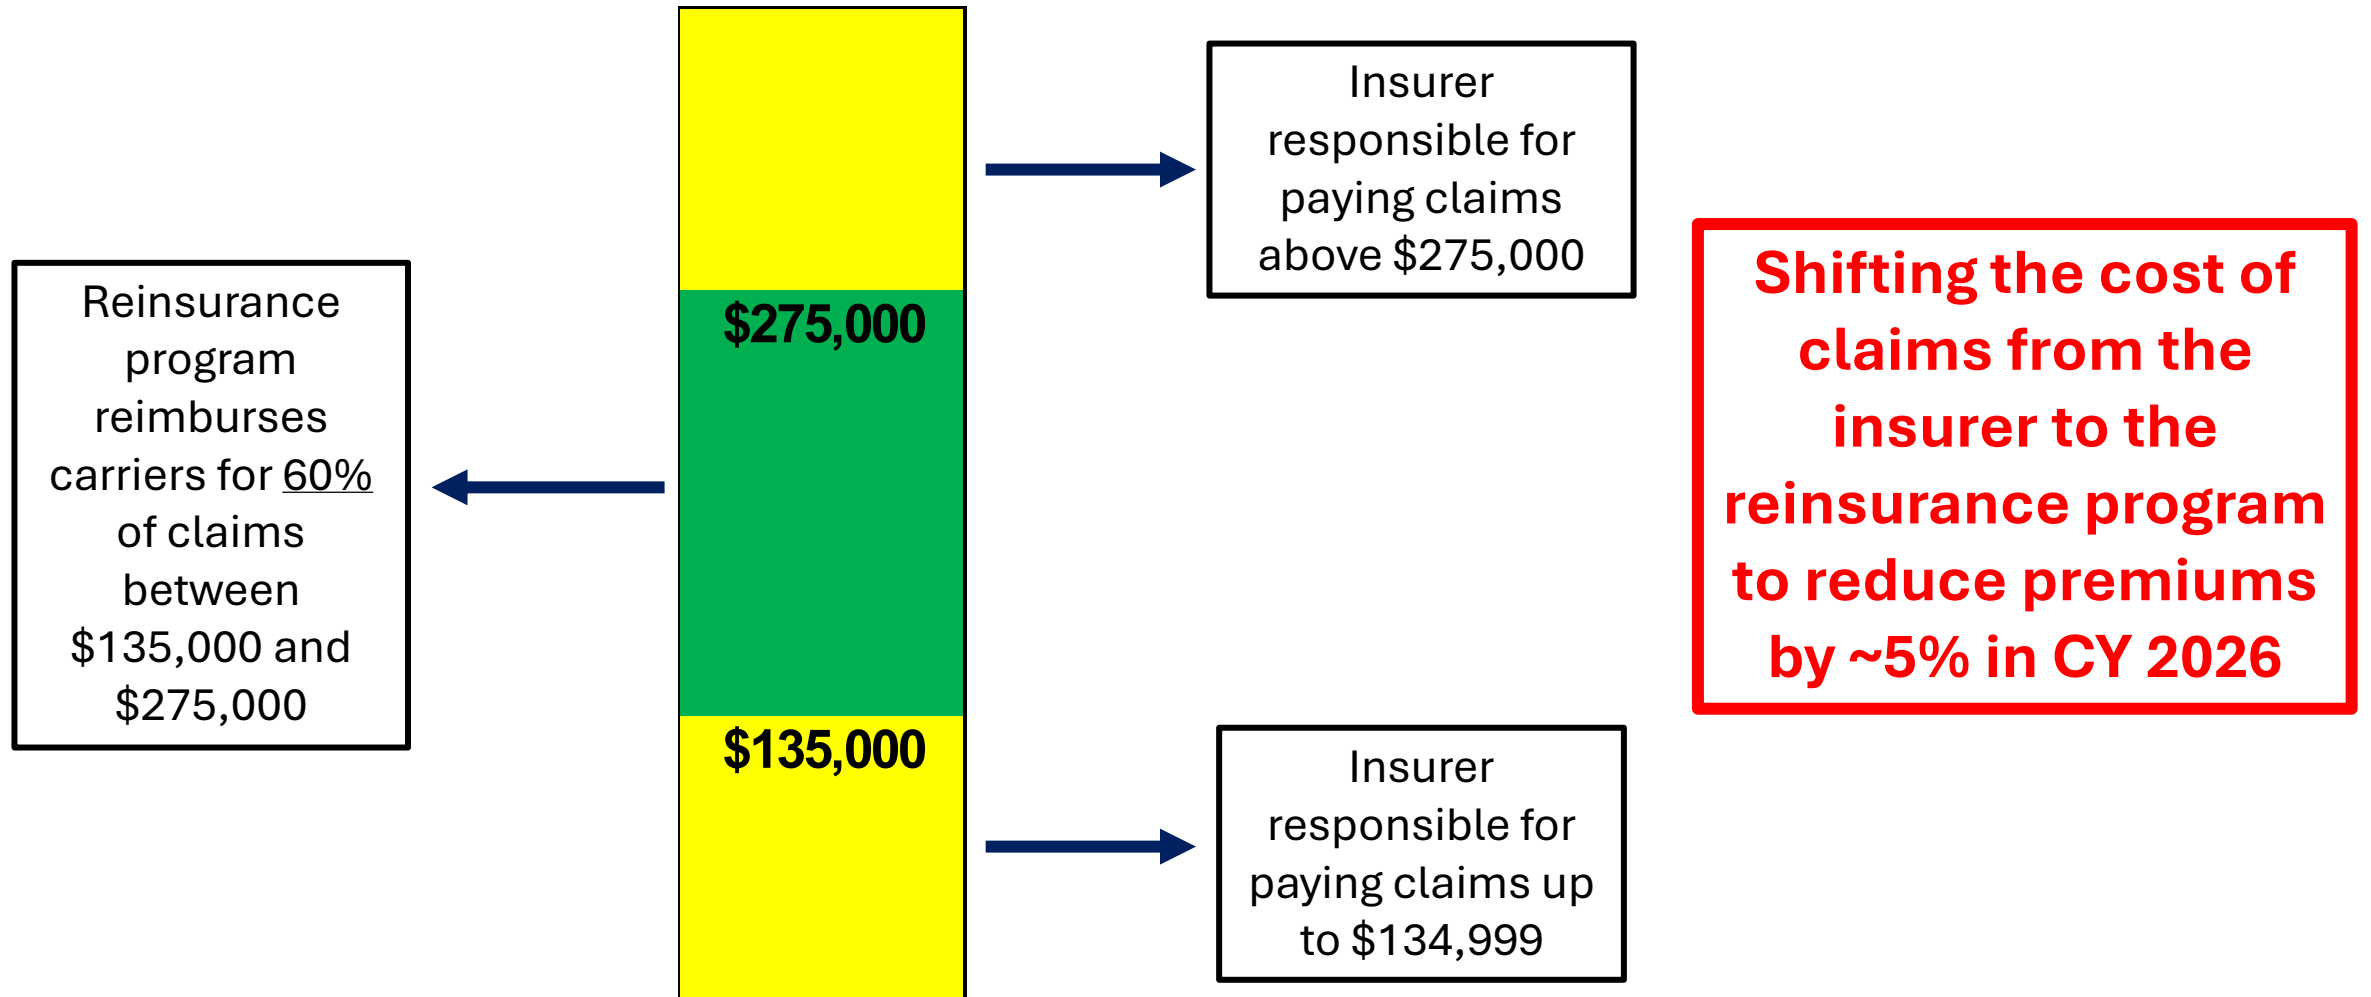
Reinsurance program reimburses carriers for 60% of claims between $135,000 and $275,000

$275,000

$135,000

Insurer responsible for paying claims above $275,000

Insurer responsible for paying claims up to $134,999

Shifting the cost of claims from the insurer to the reinsurance program to reduce premiums by ~5% in CY 2026